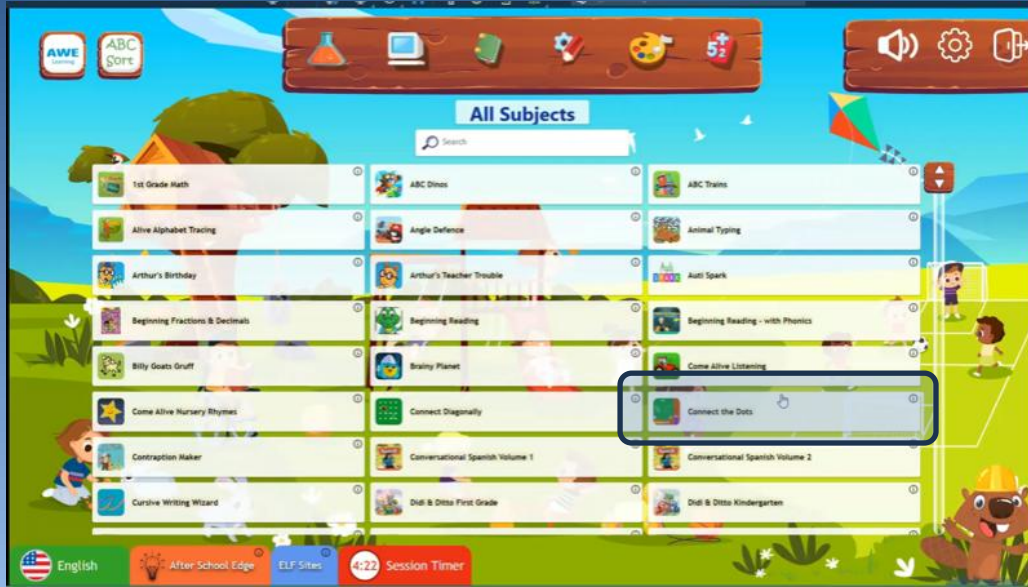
AWE Learning

ABC Sort

$5^2$

All Subjects

Search

1st Grade Math

ABC Dinos

ABC Trains

Alive Alphabet Tracing

Angle Defence

Animal Typing

Arthur's Birthday

Arthur's Teacher Trouble

Auti Spark

Beginning Fractions & Decimals

Beginning Reading

Beginning Reading - with Phonics

Billy Goats Gruff

Brainy Planet

Come Alive Listening

Come Alive Nursery Rhymes

Connect Diagonally

Connect the Dots

Contraption Maker

Conversational Spanish Volume 1

Conversational Spanish Volume 2

Cursive Writing Wizard

Didi & Ditto First Grade

Didi & Ditto Kindergarten

English

After School Edge

ELF Sites

4:22 Session Timer